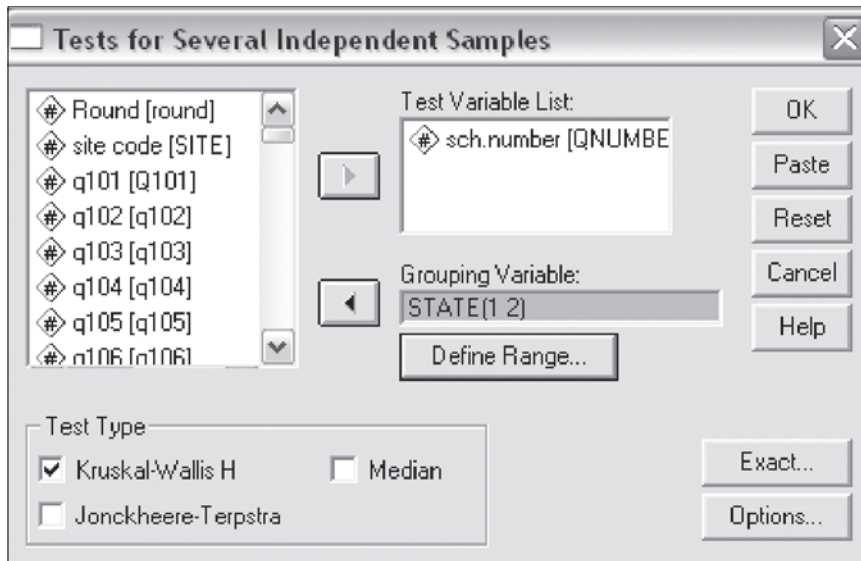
Tests for Several Independent Samples

Round [round]
site code [SITE]
q101 [Q101]
q102 [q102]
q103 [q103]
q104 [q104]
q105 [q105]
q106 [q106]

Test Variable List:
sch.number [QNUMBE

Grouping Variable:
STATE(1 2)

Define Range...

OK
Paste
Reset
Cancel
Help

Test Type
Kruskal-Wallis H
Median
Jonckheere-Terpstra

Exact...
Options...